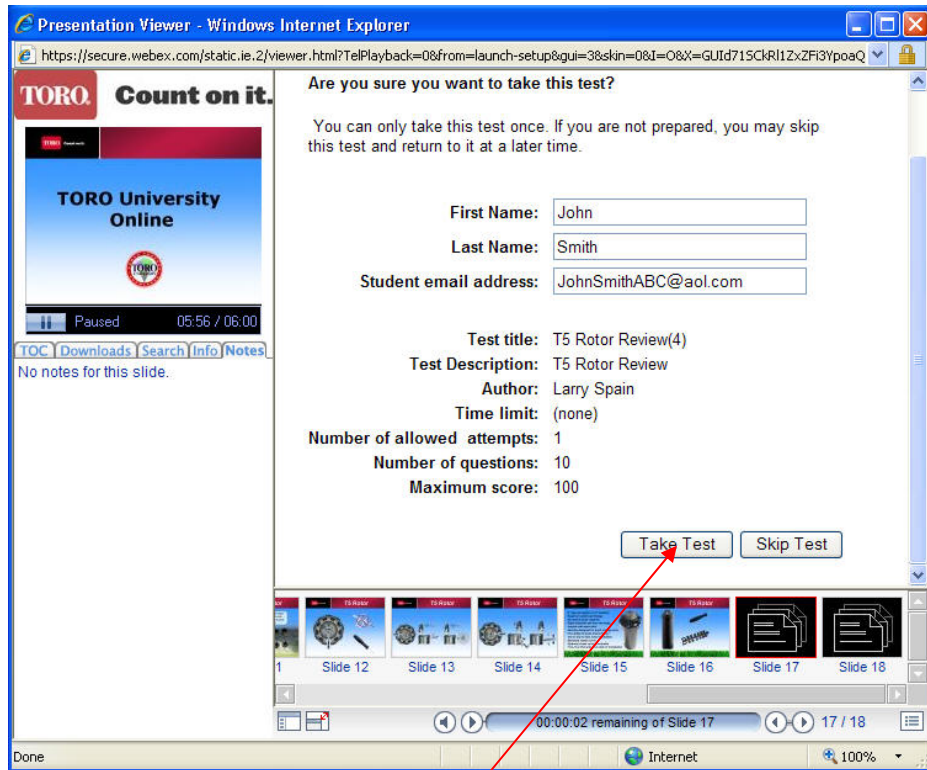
Presentation Viewer - Windows Internet Explorer

https://secure.webex.com/static.ie.2/viewer.html?TelPlayback=0&from=launch-setup&gui=3&skin=0&I=O&X=GUId71SCkRl1ZxZFi3YpoaQ

TORO. Count on it.

TORO University Online

TORO

Paused 05:56 / 06:00

TOC Downloads Search Info Notes

No notes for this slide.

Are you sure you want to take this test?

You can only take this test once. If you are not prepared, you may skip this test and return to it at a later time.

First Name: John

Last Name: Smith

Student email address: JohnSmithABC@aol.com

Test title: T5 Rotor Review(4)

Test Description: T5 Rotor Review

Author: Larry Spain

Time limit: (none)

Number of allowed attempts: 1

Number of questions: 10

Maximum score: 100

Take Test Skip Test

T5 Rotor T5 Rotor T5 Rotor T5 Rotor T5 Rotor

1 Slide 12 Slide 13 Slide 14 Slide 15 Slide 16 Slide 17 Slide 18

00:00:02 remaining of Slide 17 17 / 18

Done Internet 100%